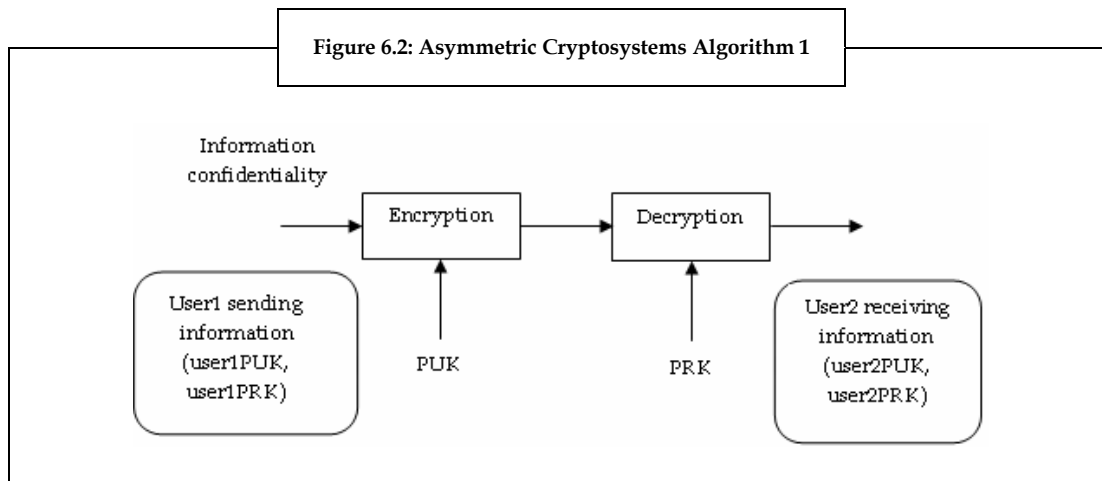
Figure 6.2: Asymmetric Cryptosystems Algorithm 1

Information confidentiality

Encryption

Decryption

User1 sending information (user1PUK, user1PRK)

PUK

PRK

User2 receiving information (user2PUK, user2PRK)